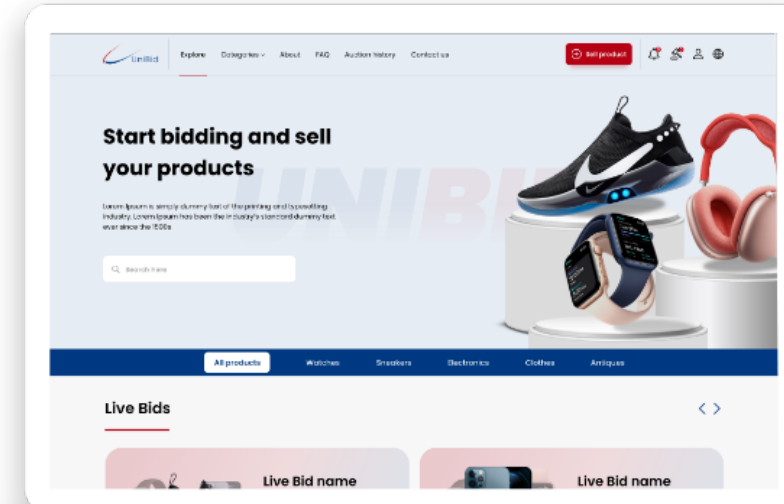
UniBid

Explore Categories About FAQ Auction history Contact us

Sell product

Start bidding and sell your products

Lorem Ipsum is simply dummy text of the printing and typesetting industry. Lorem Ipsum has been the industry's standard dummy text ever since the 1500s

Search here

UNIBID

All products Watches Sneakers Electronics Clothes Antiques

Live Bids

Live Bid name

Live Bid name